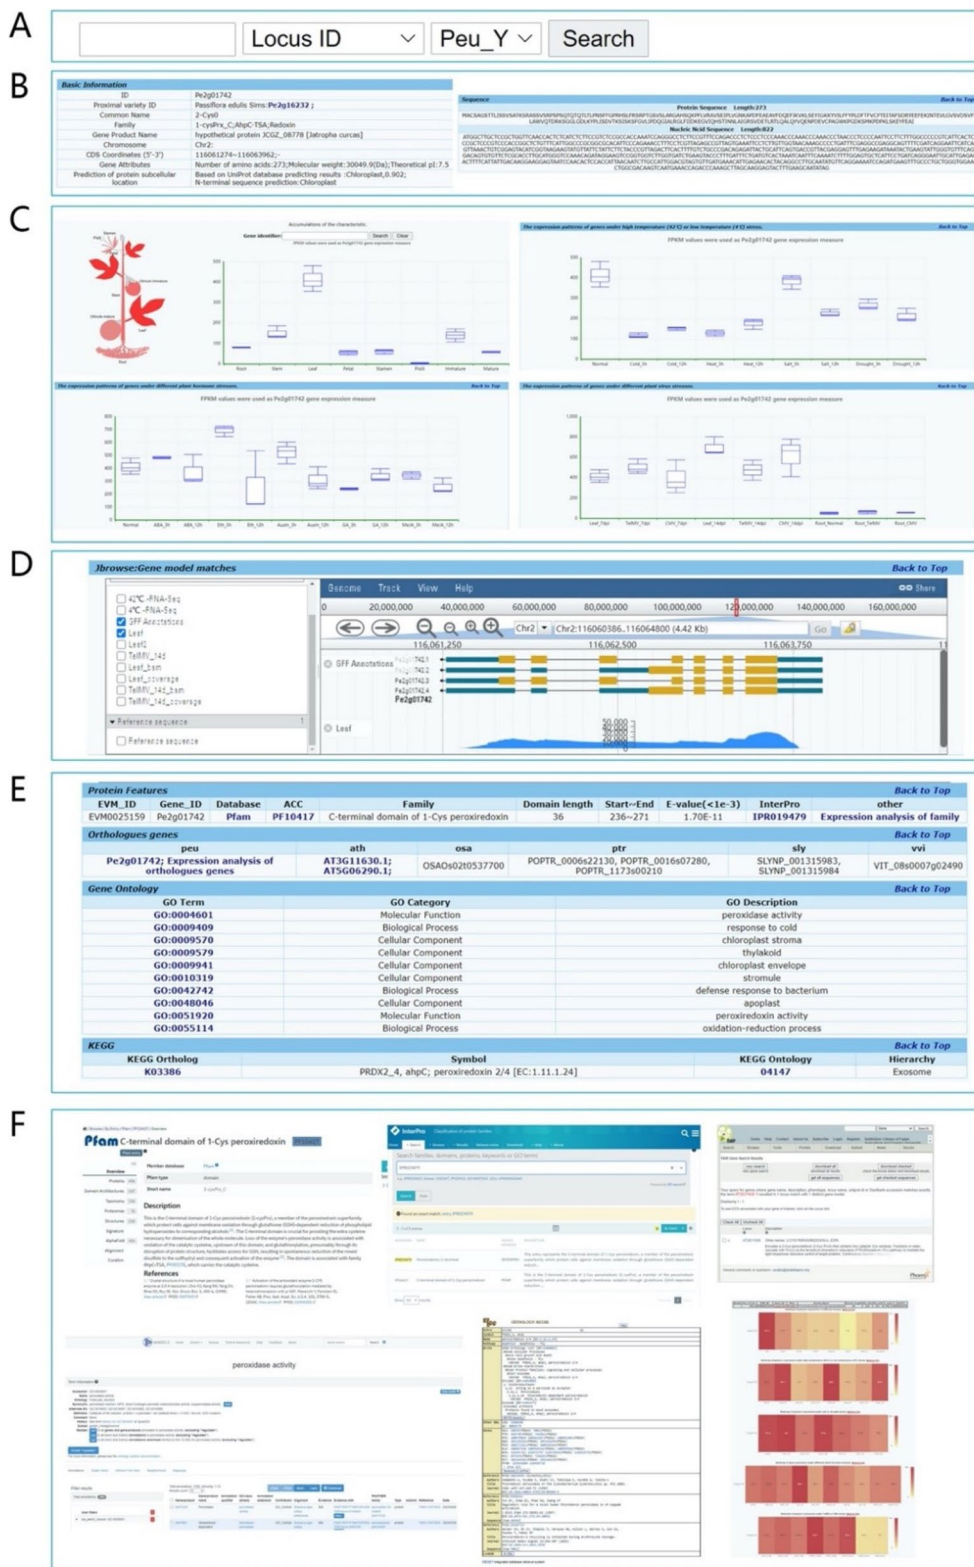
A

Locus ID | Peu_Y | Search

B

Basic Information

| | |
|---|---|
| ID | Pe2g01742 |
| Proximal variety ID | Passiflora edulis Sims:Pe2g16232 ; |
| Common Name | 2-Cys0 |
| Family | 1-cysPrx_C;AhpC-TSA;Redoxin |
| Gene Product Name | hypothetical protein JCGZ_08778 [Jatropha curcas] |
| Chromosome | Chr2: |
| CDS Coordinates (5'-3') | 116061274~116063962;- |
| Gene Attributes | Number of amino acids:273;Molecular weight:30049.9(Da);Theoretical pI:7.5 |
| Prediction of protein subcellular location | Based on UniProt database predicting results :Chloroplast,0.902; N-terminal sequence prediction:Chloroplast |

Sequence  Back to Top
Protein Sequence Length:273
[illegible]
Nucleic Acid Sequence Length:822
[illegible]

C

Accumulations of the characteristic
Gene identifier: Search Clear
FPKM values were used as Pe2g01742 gene expression measure

The expression patterns of genes under high temperature (42°C) or low temperature (4°C) stress.  Back to Top
FPKM values were used as Pe2g01742 gene expression measure

The expression patterns of genes under different plant hormone stresses.  Back to Top
FPKM values were used as Pe2g01742 gene expression measure

The expression patterns of genes under different plant virus stresses.  Back to Top
FPKM values were used as Pe2g01742 gene expression measure

D

Jbrowse:Gene model matches  Back to Top

42°C-RNA-Seq
4°C-RNA-Seq
GFF Annotations
Leaf
Leaf2
Leaf3
TeMV_14d
Leaf_bam
Leaf_coverage
TeMV_14d_bam
TeMV_14d_coverage
Reference sequence
Reference sequence

Genome Track View Help Share
0 20,000,000 40,000,000 60,000,000 80,000,000 100,000,000 120,000,000 140,000,000 160,000,000
Chr2 Chr2:116060386..116064800 (4.42 Kb) Go
116,061,250 116,062,500 116,063,750
GFF Annotations
Pe2g01742
Leaf

E

Protein Features  Back to Top

| EVM_ID | Gene_ID | Database | ACC | Family | Domain length | Start~End | E-value(<1e-3) | InterPro | other |
|---|---|---|---|---|---|---|---|---|---|
| EVM0025159 | Pe2g01742 | Pfam | PF10417 | C-terminal domain of 1-Cys peroxiredoxin | 36 | 236~271 | 1.70E-11 | IPR019479 | Expression analysis of family |

Orthologues genes  Back to Top

| peu | ath | osa | ptr | sly | vvi |
|---|---|---|---|---|---|
| Pe2g01742; Expression analysis of orthologues genes | AT3G11630.1; AT5G06290.1; | OSAOs02t0537700 | POPTR_0006s22130, POPTR_0016s07280, POPTR_1173s00210 | SLYNP_001315983, SLYNP_001315984 | VIT_08s0007g02490 |

Gene Ontology  Back to Top

| GO Term | GO Category | GO Description |
|---|---|---|
| GO:0004601 | Molecular Function | peroxidase activity |
| GO:0009409 | Biological Process | response to cold |
| GO:0009570 | Cellular Component | chloroplast stroma |
| GO:0009579 | Cellular Component | thylakoid |
| GO:0009941 | Cellular Component | chloroplast envelope |
| GO:0010319 | Cellular Component | stromule |
| GO:0042742 | Biological Process | defense response to bacterium |
| GO:0048046 | Cellular Component | apoplast |
| GO:0051920 | Molecular Function | peroxiredoxin activity |
| GO:0055114 | Biological Process | oxidation-reduction process |

KEGG  Back to Top

| KEGG Ortholog | Symbol | KEGG Ontology | Hierarchy |
|---|---|---|---|
| K03386 | PRDX2_4, ahpC; peroxiredoxin 2/4 [EC:1.11.1.24] | 04147 | Exosome |

F

Pfam C-terminal domain of 1-Cys peroxiredoxin

InterPro

peroxidase activity